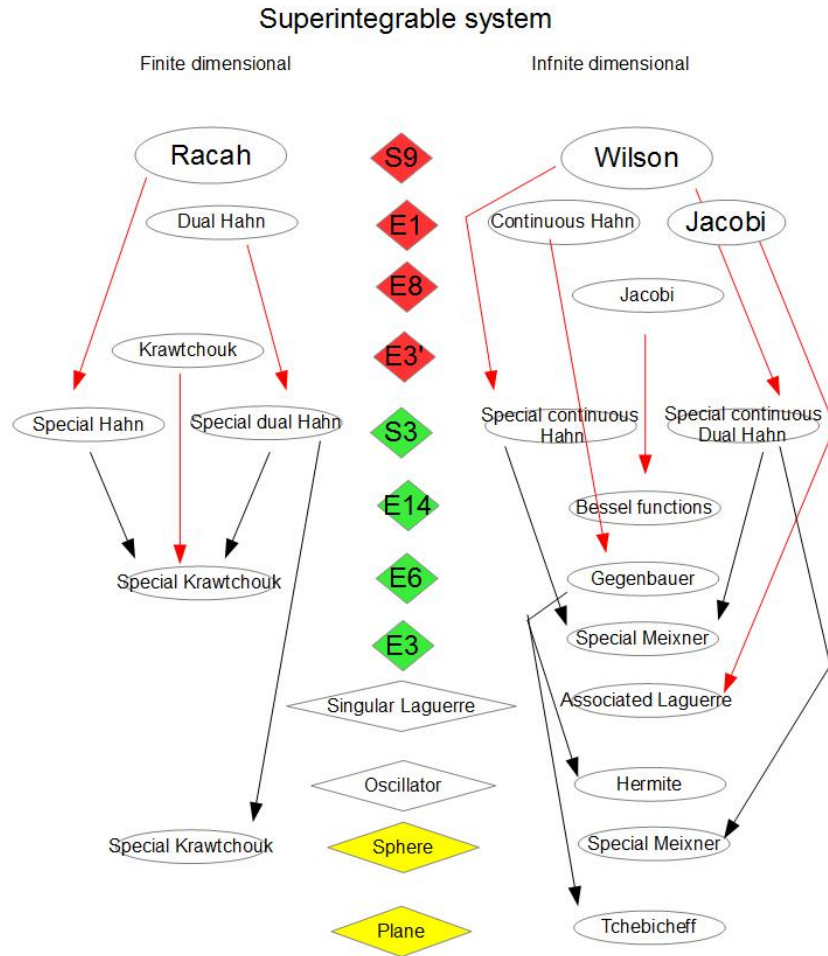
Superintegrable system

Finite dimensional

Infinite dimensional

Racah

S9

Wilson

Dual Hahn

E1

Continuous Hahn

Jacobi

E8

Jacobi

Krawtchouk

E3'

Special Hahn

Special dual Hahn

S3

Special continuous Hahn

Special continuous Dual Hahn

E14

Bessel functions

Special Krawtchouk

E6

Gegenbauer

E3

Special Meixner

Singular Laguerre

Associated Laguerre

Oscillator

Hermite

Special Krawtchouk

Sphere

Special Meixner

Plane

Tchebicheff